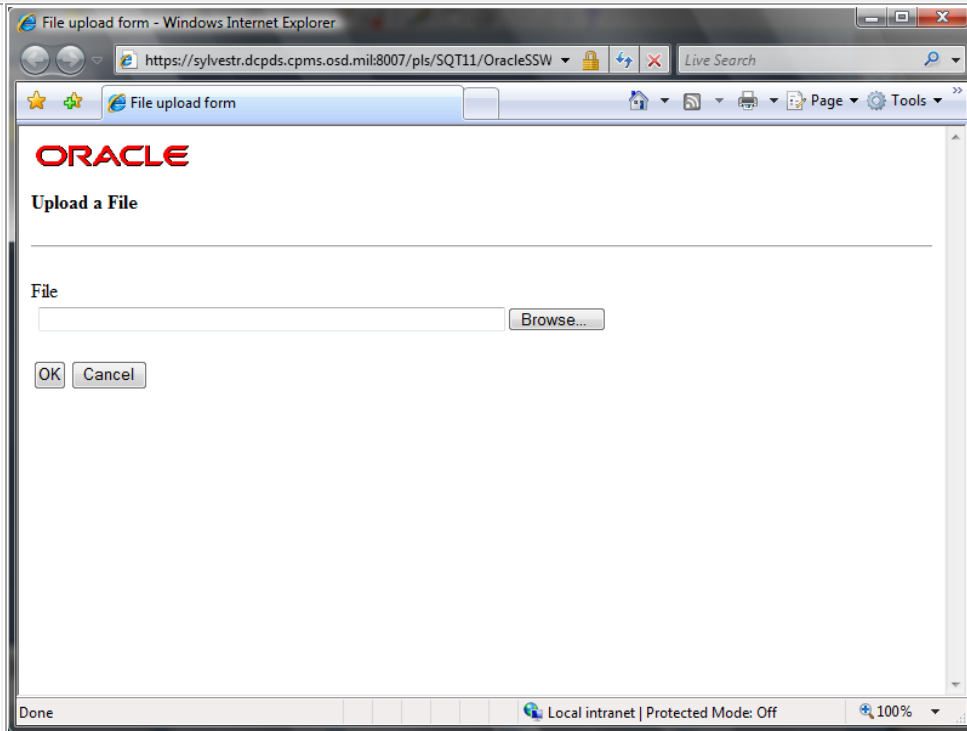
File upload form - Windows Internet Explorer

https://sylvestr.dcpds.cpms.osd.mil:8007/pls/SQT11/OracleSSW

Live Search

File upload form

Page ▾ Tools ▾

ORACLE

Upload a File

File

Browse...

OK Cancel

Done

Local intranet | Protected Mode: Off

100%